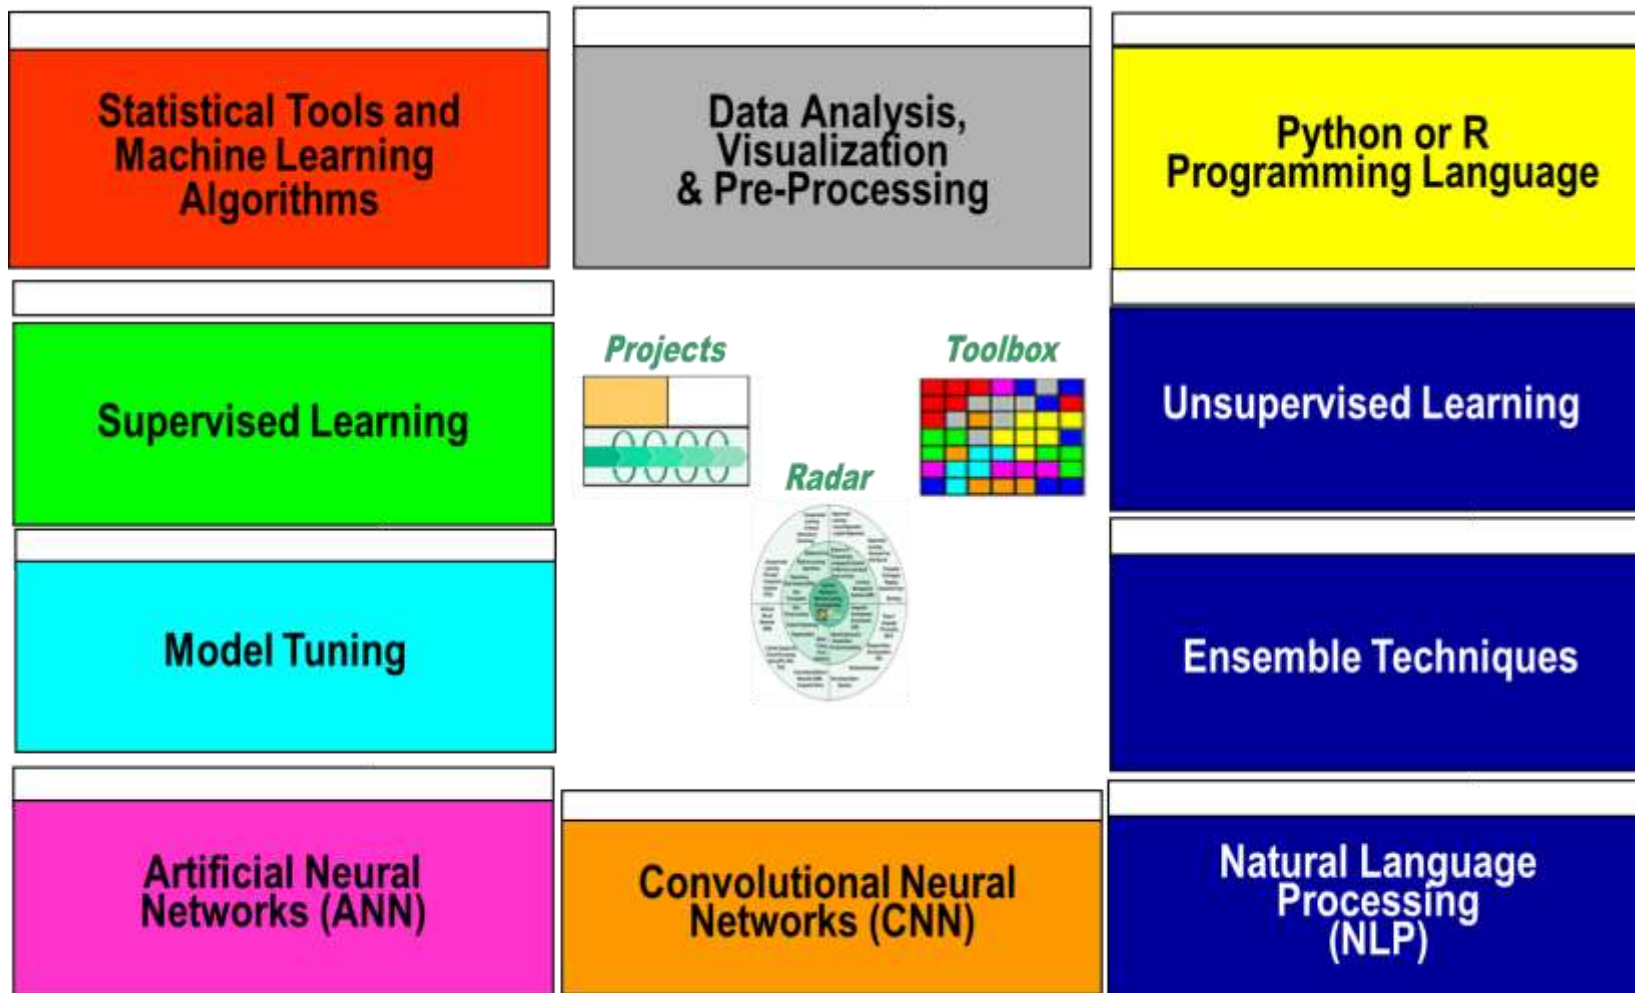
Statistical Tools and Machine Learning Algorithms

Data Analysis, Visualization & Pre-Processing

Python or R Programming Language

Supervised Learning

Projects

Toolbox

Radar

Unsupervised Learning

Model Tuning

Ensemble Techniques

Artificial Neural Networks (ANN)

Convolutional Neural Networks (CNN)

Natural Language Processing (NLP)